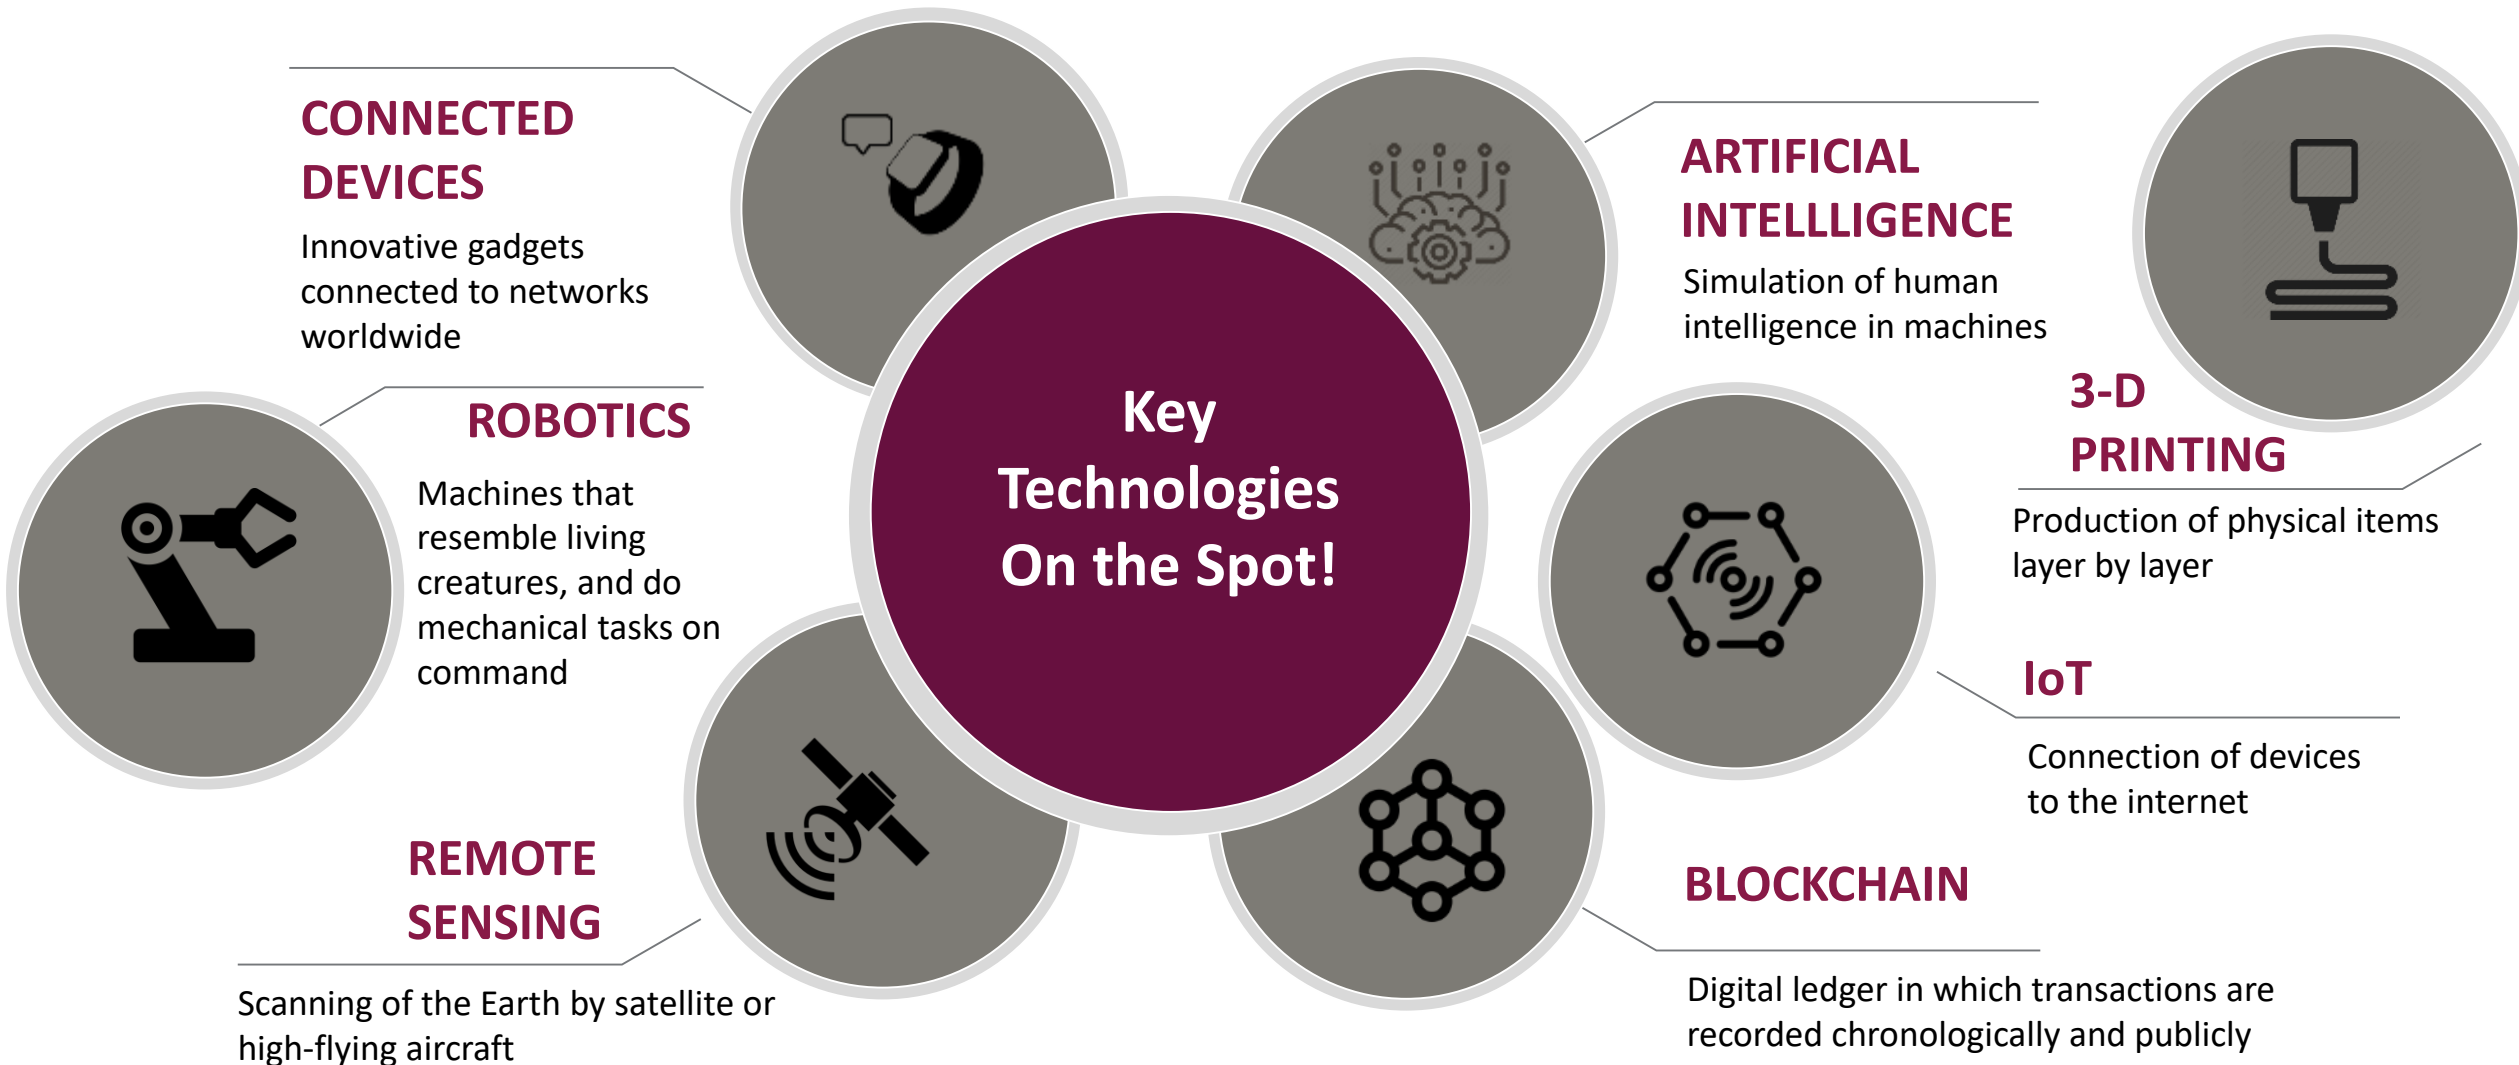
Key Technologies On the Spot!

CONNECTED DEVICES

Innovative gadgets connected to networks worldwide

ARTIFICIAL INTELLLIGENCE

Simulation of human intelligence in machines

3-D PRINTING

Production of physical items layer by layer

ROBOTICS

Machines that resemble living creatures, and do mechanical tasks on command

IoT

Connection of devices to the internet

REMOTE SENSING

Scanning of the Earth by satellite or high-flying aircraft

BLOCKCHAIN

Digital ledger in which transactions are recorded chronologically and publicly